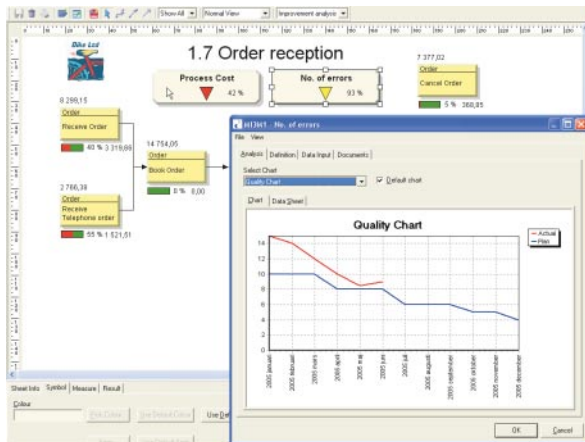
Show All | Normal View | Improvement analysis

Bike Ltd

1.7 Order reception

Process Cost
42 %

No. of errors
93 %

7 377,02
Order
Cancel Order
5 % 368,85

8 299,15
Order
Receive Order
40 % 3 319,66

14 754,05
Order
Book Order
0 % 0,00

2 766,38
Order
Receive Telephone order
55 % 1 521,51

Sheet Info | Symbol | Measure | Result
Colour
Use Def

KPI - No. of errors
File View
Analysis | Definition | Data Input | Documents
Select Chart
Quality Chart
Default chart
Chart | Data Sheet

Quality Chart

Actual
Plan

16
14
12
10
8
6
4
2
0

2005 januari
2005 februari
2005 mars
2005 april
2005 maj
2005 juni
2005 juli
2005 augusti
2005 september
2005 oktober
2005 november
2005 december

OK
Cancel